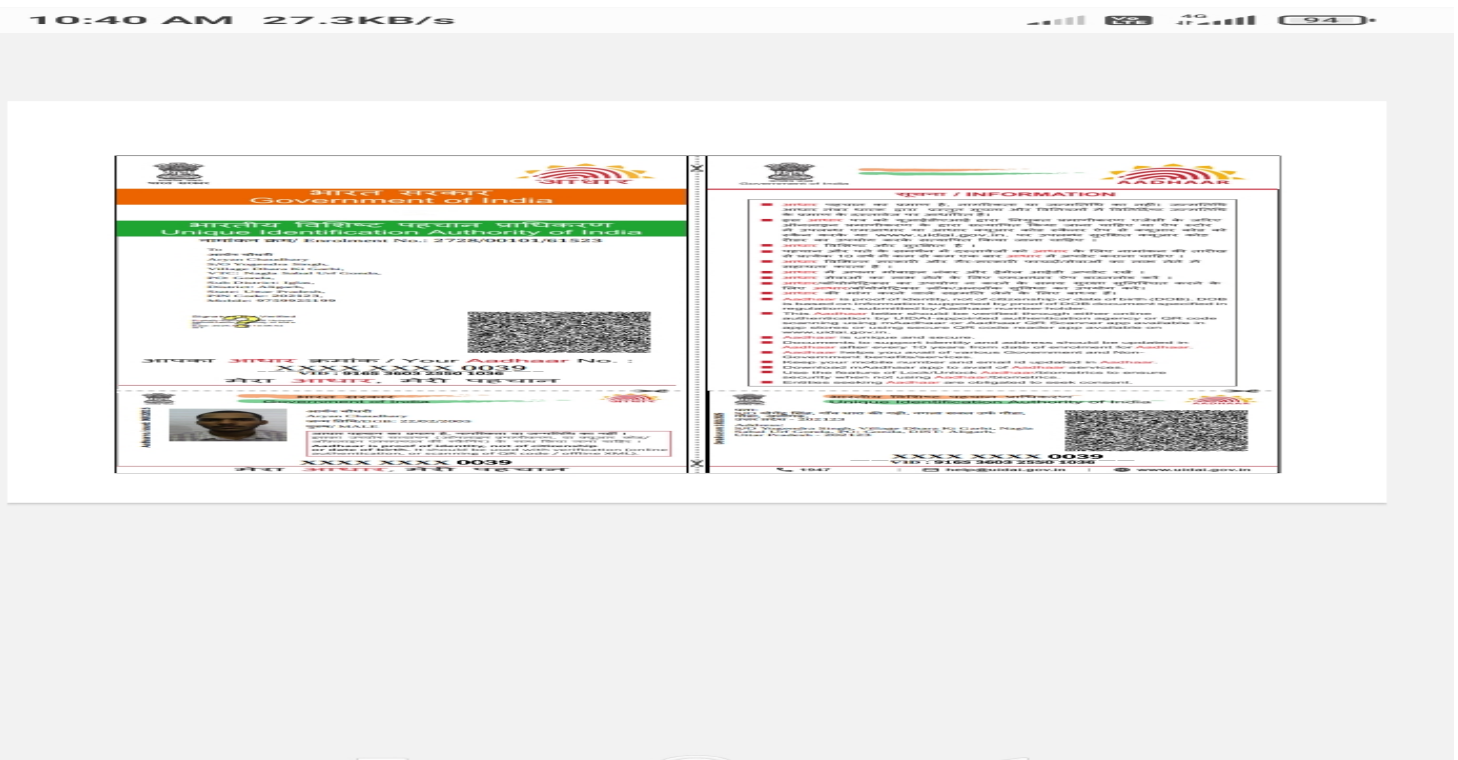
10:40 AM 27.3KB/s

94

भारत सरकार
Government of India

भारतीय विशिष्ट पहचान प्राधिकरण
Unique Identification Authority of India

नामांकन क्रम/ Enrolment No.: 2728/00101/61523

To
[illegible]
Aryan Chaudhary
S/O Yogendra Singh,
Village Dhara Ki Garhi,
VTC: Nagla Sabal Urf Gonda,
PO: Gonda,
Sub District: Iglas,
District: Aligarh,
State: Uttar Pradesh,
PIN Code: 202123,
Mobile: 9759925199

आपका आधार क्रमांक / Your Aadhaar No. :
XXXX XXXX 0039
VID : 9165 3603 2550 1036
मेरा आधार, मेरी पहचान

भारत सरकार
Government of India
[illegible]
Aryan Chaudhary
जन्म तिथि/DOB: 22/02/2003
पुरुष/ MALE
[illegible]
Aadhaar is proof of identity, not of citizenship or date of birth. It should be used with verification (online authentication, or scanning of QR code / offline XML).
XXXX XXXX 0039
VID : 9165 3603 2550 1036
मेरा आधार, मेरी पहचान

Government of India
आधार
AADHAAR
सूचना / INFORMATION
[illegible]
Aadhaar is proof of identity, not of citizenship or date of birth (DOB). DOB is based on information supported by proof of DOB document specified in regulations, submitted by Aadhaar number holder.
This Aadhaar letter should be verified through either online authentication by UIDAI-appointed authentication agency or QR code scanning using mAadhaar or Aadhaar QR Scanner app available in app stores or using secure QR code reader app available on www.uidai.gov.in.
Aadhaar is unique and secure.
Documents to support identity and address should be updated in Aadhaar after every 10 years from date of enrolment for Aadhaar.
Aadhaar helps you avail of various Government and Non-Government benefits/services.
Keep your mobile number and email id updated in Aadhaar.
Download mAadhaar app to avail of Aadhaar services.
Use the feature of Lock/Unlock Aadhaar/biometrics to ensure security when not using Aadhaar/biometrics.
Entities seeking Aadhaar are obligated to seek consent.

भारतीय विशिष्ट पहचान प्राधिकरण
Unique Identification Authority of India
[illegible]
Address:
S/O Yogendra Singh, Village Dhara Ki Garhi, Nagla Sabal Urf Gonda, PO: Gonda, DIST: Aligarh, Uttar Pradesh - 202123
XXXX XXXX 0039
VID : 9165 3603 2550 1036
1947
help@uidai.gov.in
www.uidai.gov.in